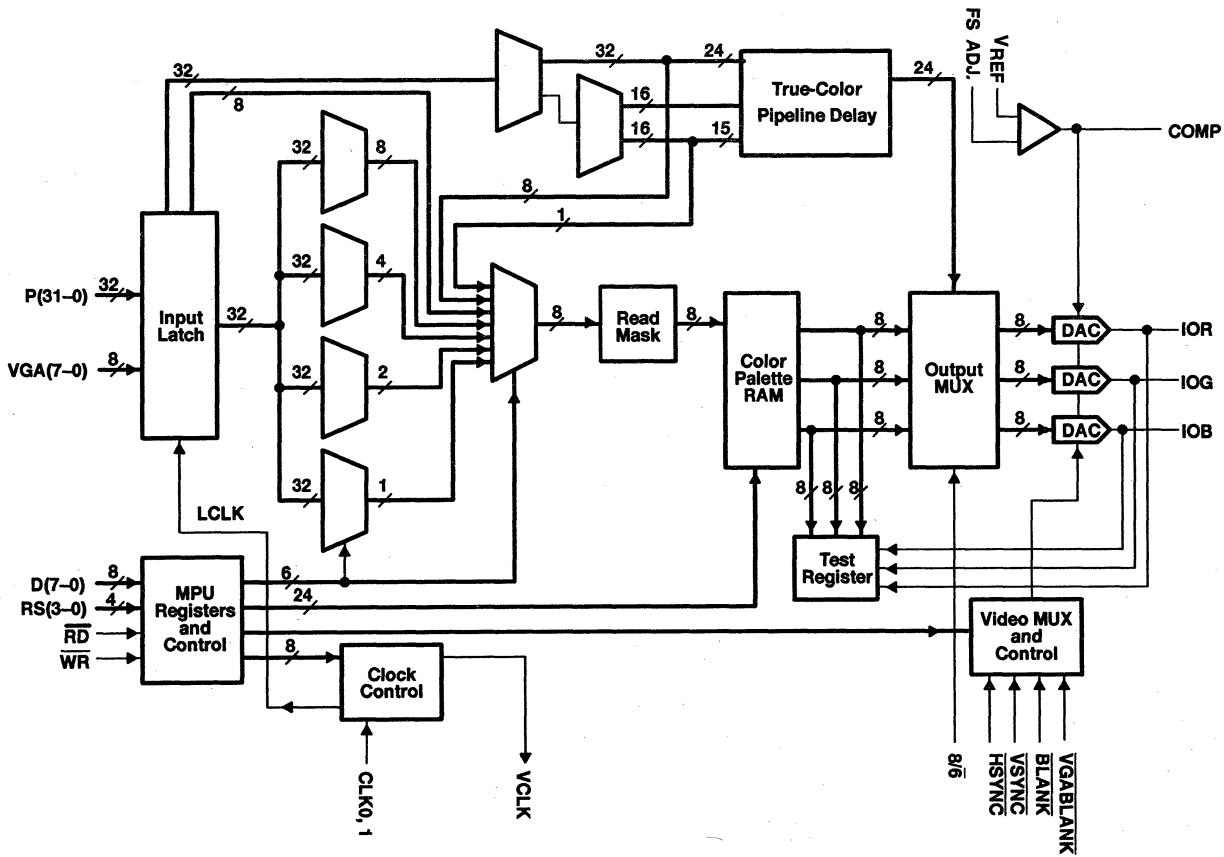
FS ADJ.
$V_{REF}$
32
24
True-Color Pipeline Delay
24
COMP
32
8
16
16
15
32
8
8
1
32
4
P(31–0)
32
Input Latch
32
8
Read Mask
8
Color Palette RAM
8
Output MUX
8
DAC
IOR
VGA(7–0)
8
32
2
8
8
DAC
IOG
8
8
DAC
IOB
32
1
8
8
8
LCLK
Test Register
D(7–0)
8
RS(3–0)
4
$\overline{RD}$
$\overline{WR}$
MPU Registers and Control
6
24
8
Clock Control
Video MUX and Control
CLK0, 1
VCLK
8/$\overline{6}$
$\overline{HSYNC}$
$\overline{VSYNC}$
$\overline{BLANK}$
$\overline{VGABLANK}$